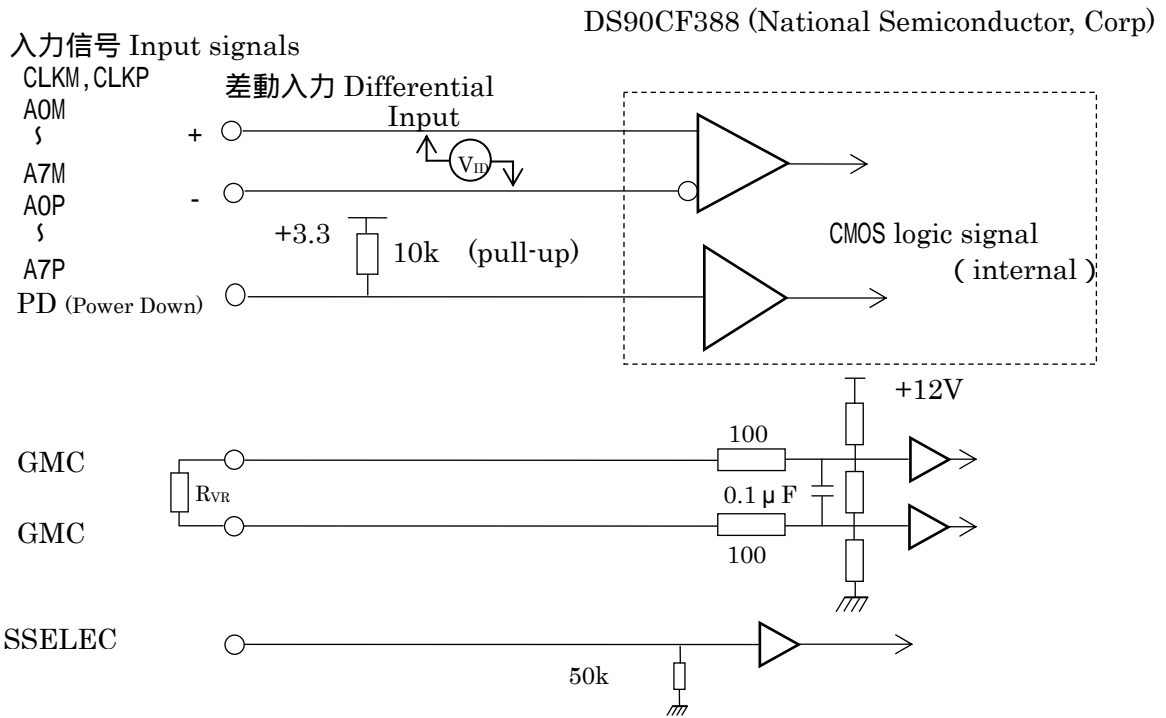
DS90CF388 (National Semiconductor, Corp)

入力信号 Input signals

CLKM,CLKP
A0M
∫
A7M
A0P
∫
A7P

差動入力 Differential Input

+
-

$V_{ID}$

+3.3

10k (pull-up)

PD (Power Down)

CMOS logic signal ( internal )

+12V

GMC

$R_{VR}$

GMC

100

0.1 μ F

100

SSELEC

50k